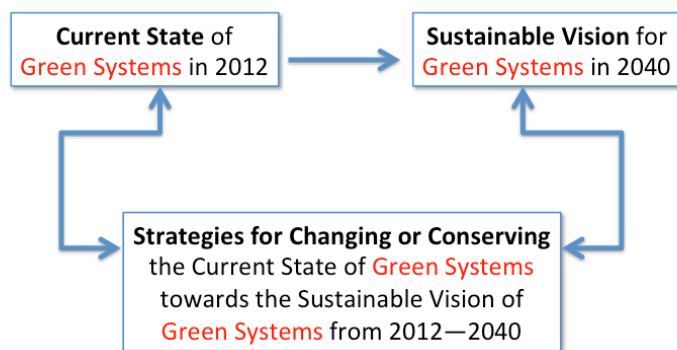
Current State of Green Systems in 2012

Sustainable Vision for Green Systems in 2040

Strategies for Changing or Conserving the Current State of Green Systems towards the Sustainable Vision of Green Systems from 2012—2040